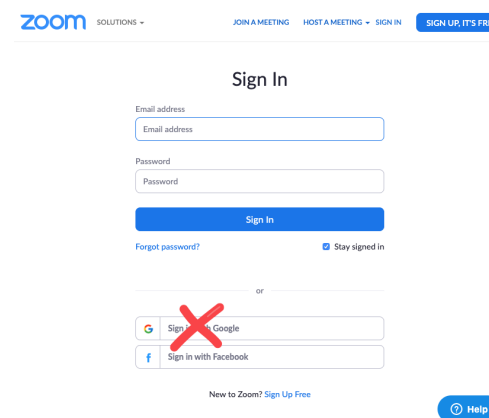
zoom SOLUTIONS ▾ JOIN A MEETING HOST A MEETING ▾ SIGN IN SIGN UP, IT'S FR

Sign In

Email address
Email address

Password
Password

Sign In

Forgot password? Stay signed in

or

G Sign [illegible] Google

f Sign in with Facebook

New to Zoom? Sign Up Free

Help